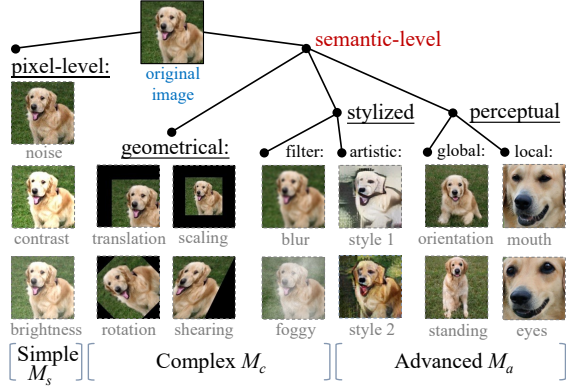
original image

semantic-level

pixel-level:

noise

geometrical:

stylized

perceptual

filter:

artistic:

global:

local:

contrast

translation

scaling

blur

style 1

orientation

mouth

brightness

rotation

shearing

foggy

style 2

standing

eyes

Simple $M_s$

Complex $M_c$

Advanced $M_a$